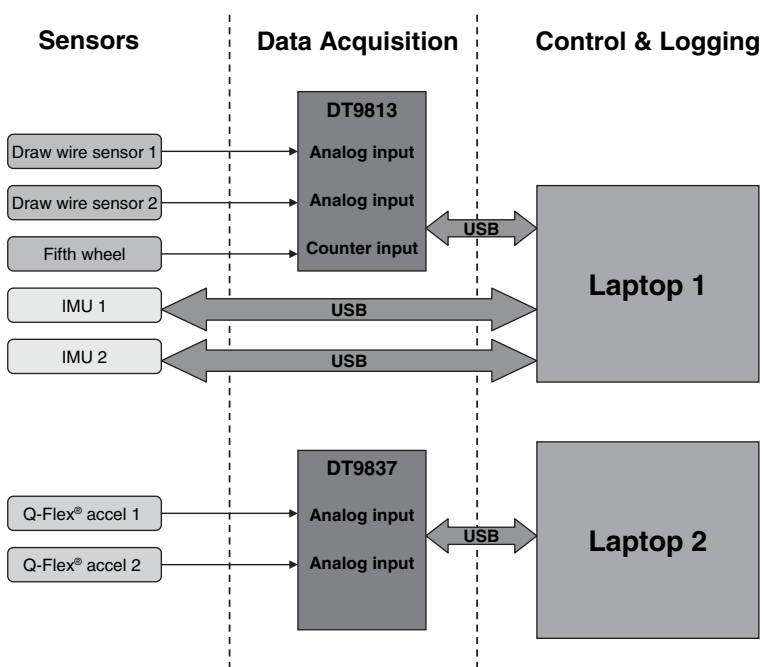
Sensors

Data Acquisition

Control & Logging

DT9813

Draw wire sensor 1

Analog input

Draw wire sensor 2

Analog input

USB

Fifth wheel

Counter input

IMU 1

USB

Laptop 1

IMU 2

USB

DT9837

Q-Flex® accel 1

Analog input

USB

Laptop 2

Q-Flex® accel 2

Analog input